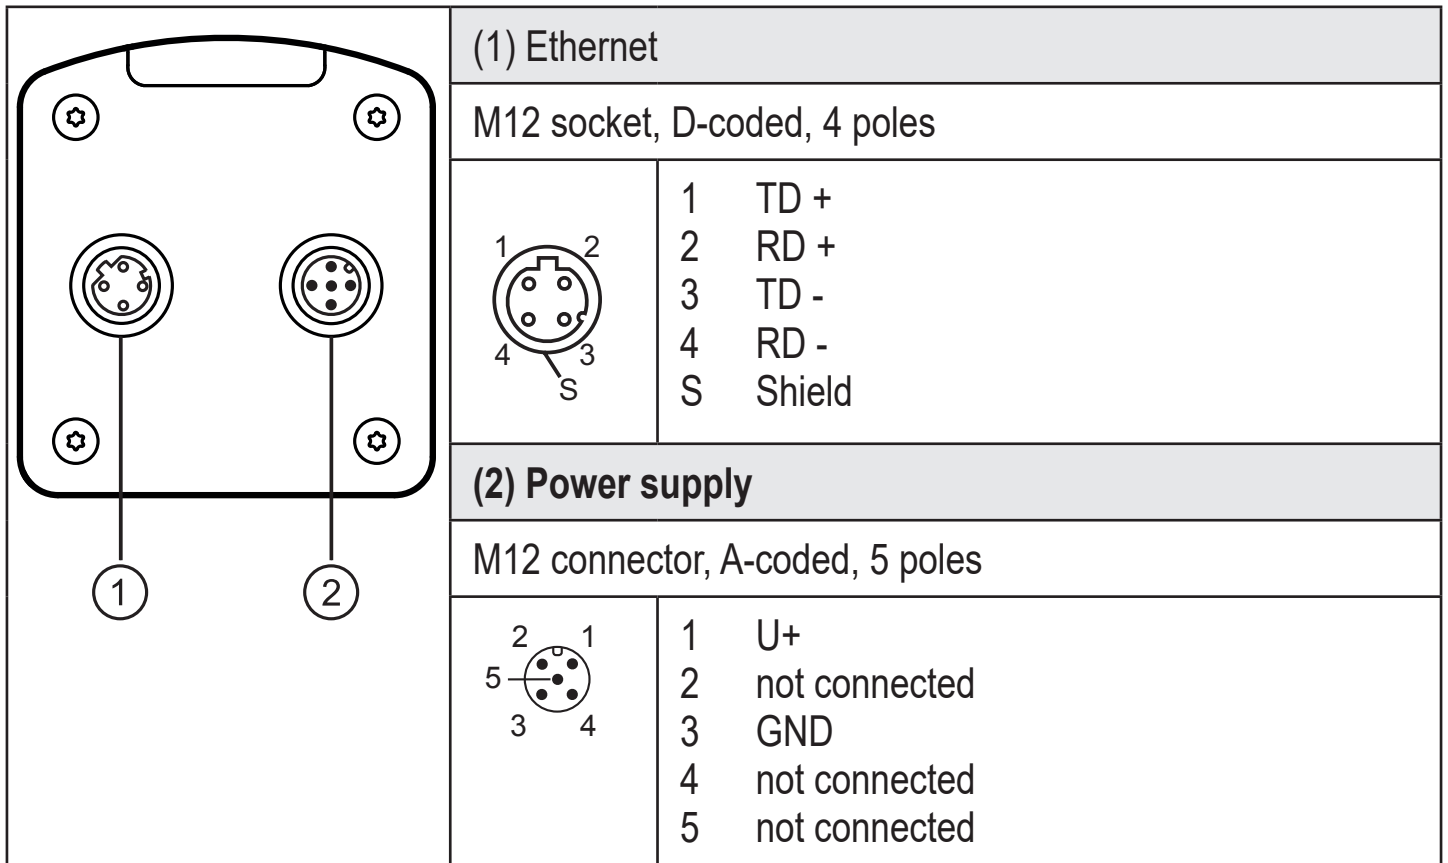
1
2

(1) Ethernet

M12 socket, D-coded, 4 poles

1 2
4 3
S

1 TD +
2 RD +
3 TD -
4 RD -
S Shield

(2) Power supply

M12 connector, A-coded, 5 poles

2 1
5
3 4

1 U+
2 not connected
3 GND
4 not connected
5 not connected